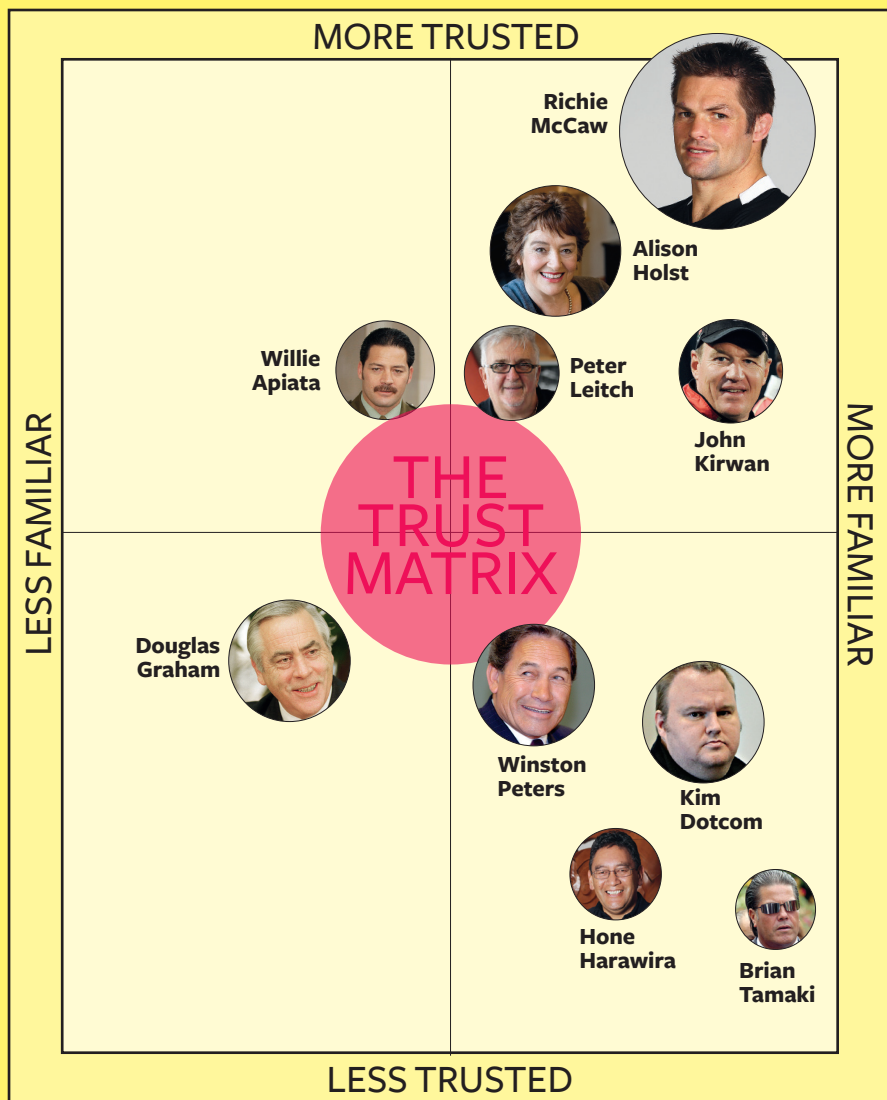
MORE TRUSTED

Richie McCaw

Alison Holst

Willie Apiata

Peter Leitch

John Kirwan

LESS FAMILIAR

THE TRUST MATRIX

MORE FAMILIAR

Douglas Graham

Winston Peters

Kim Dotcom

Hone Harawira

Brian Tamaki

LESS TRUSTED